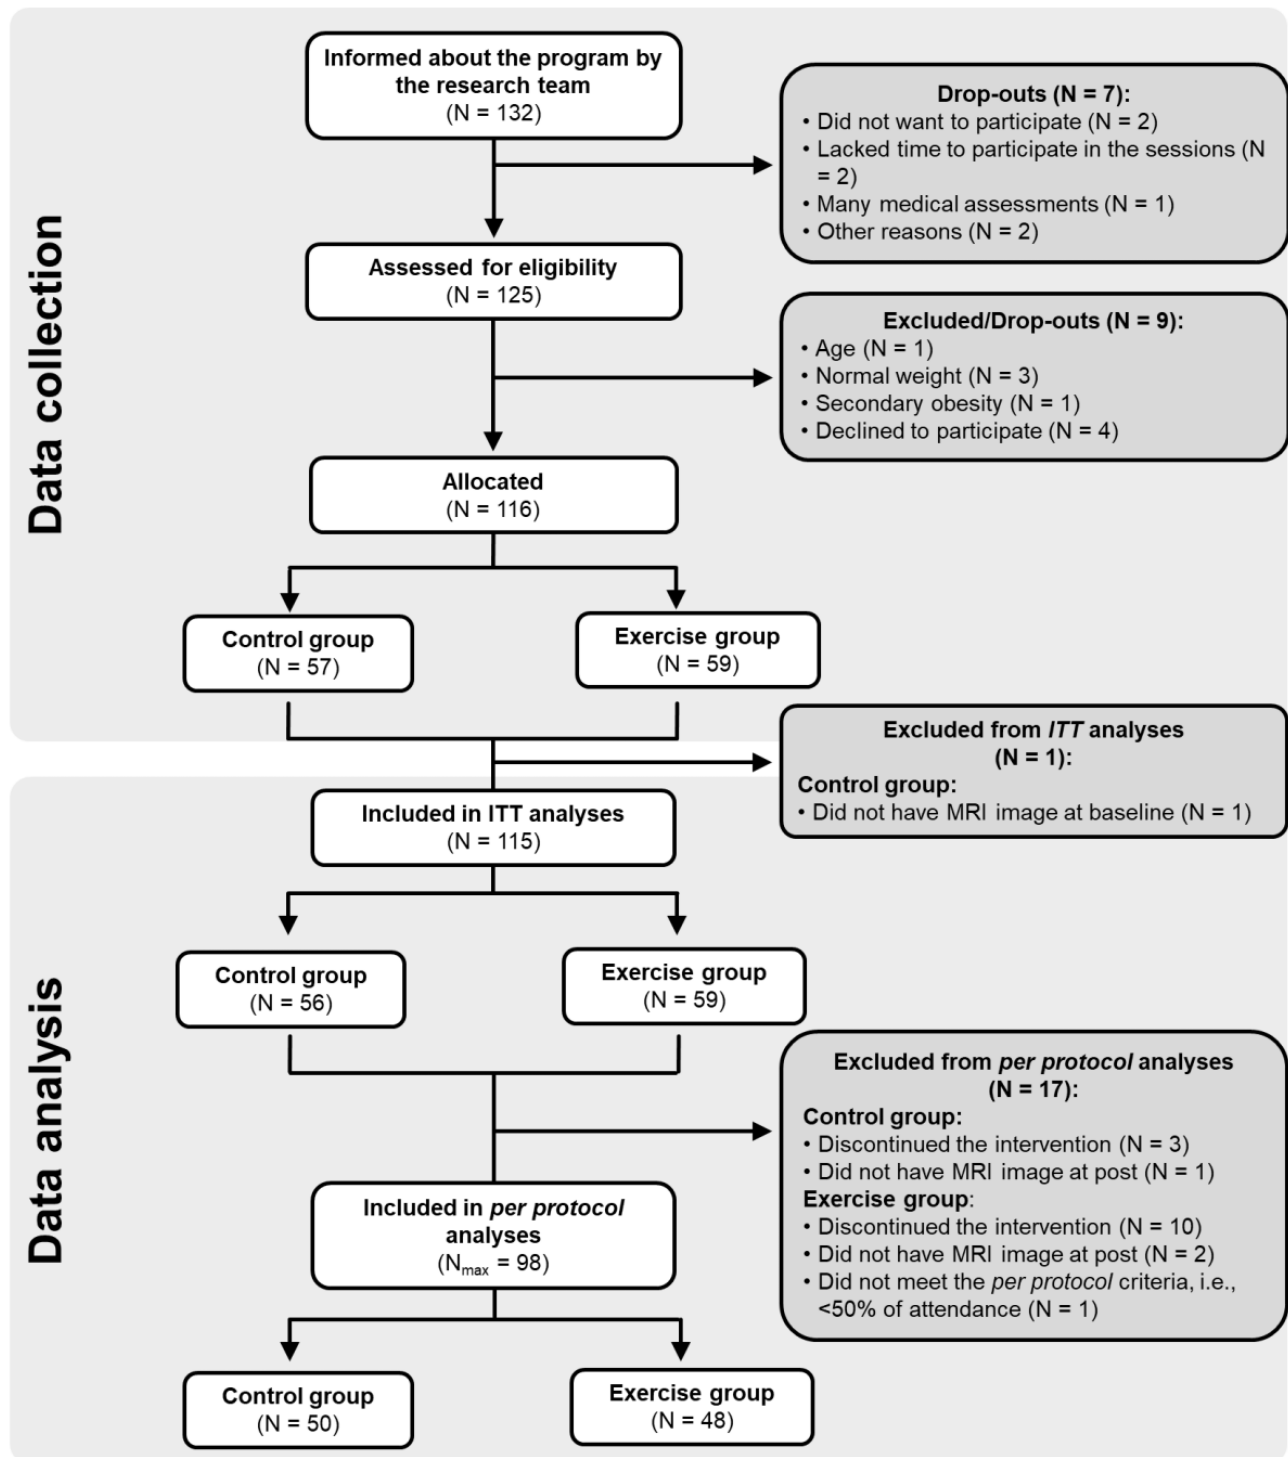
Data collection

Informed about the program by the research team
(N = 132)

Drop-outs (N = 7):
• Did not want to participate (N = 2)
• Lacked time to participate in the sessions (N = 2)
• Many medical assessments (N = 1)
• Other reasons (N = 2)

Assessed for eligibility
(N = 125)

Excluded/Drop-outs (N = 9):
• Age (N = 1)
• Normal weight (N = 3)
• Secondary obesity (N = 1)
• Declined to participate (N = 4)

Allocated
(N = 116)

Control group
(N = 57)

Exercise group
(N = 59)

Data analysis

Excluded from *ITT* analyses
(N = 1):
Control group:
• Did not have MRI image at baseline (N = 1)

Included in ITT analyses
(N = 115)

Control group
(N = 56)

Exercise group
(N = 59)

Excluded from *per protocol* analyses
(N = 17):
Control group:
• Discontinued the intervention (N = 3)
• Did not have MRI image at post (N = 1)
Exercise group:
• Discontinued the intervention (N = 10)
• Did not have MRI image at post (N = 2)
• Did not meet the *per protocol* criteria, i.e., <50% of attendance (N = 1)

Included in *per protocol* analyses
($N_{max}$ = 98)

Control group
(N = 50)

Exercise group
(N = 48)